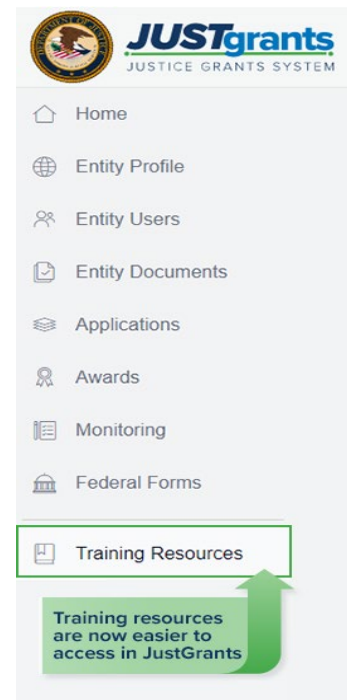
JUSTgrants
JUSTICE GRANTS SYSTEM

Home
Entity Profile
Entity Users
Entity Documents
Applications
Awards
Monitoring
Federal Forms
Training Resources

Training resources are now easier to access in JustGrants